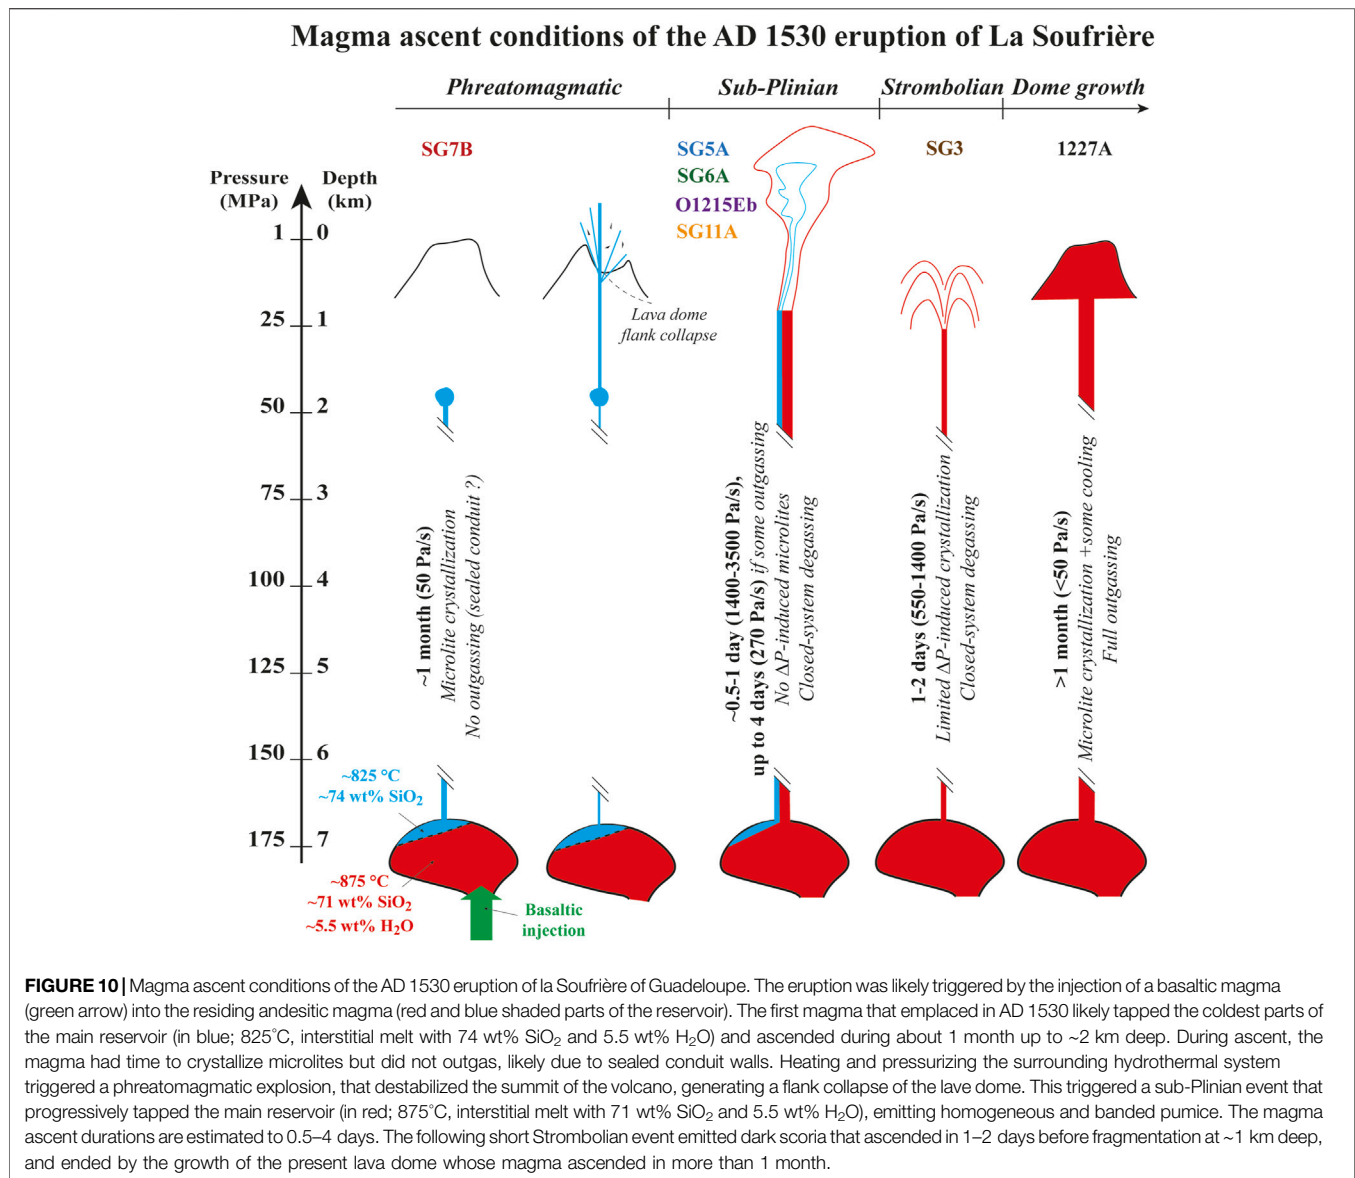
Magma ascent conditions of the AD 1530 eruption of La Soufrière

Phreatomagmatic

Sub-Plinian

Strombolian

Dome growth

SG7B

SG5A

SG6A

O1215Eb

SG11A

SG3

1227A

Pressure (MPa)

Depth (km)

1 0

25 1

50 2

75 3

100 4

125 5

150 6

175 7

Lava dome flank collapse

~1 month (50 Pa/s)
Microlite crystallization
No outgassing (sealed conduit ?)

~0.5-1 day (1400-3500 Pa/s),
up to 4 days (270 Pa/s) if some outgassing
No ΔP-induced microlites
Closed-system degassing

1-2 days (550-1400 Pa/s)
Limited ΔP-induced crystallization
Closed-system degassing

>1 month (<50 Pa/s)
Microlite crystallization +some cooling
Full outgassing

~825 °C
~74 wt% $SiO_2$

~875 °C
~71 wt% $SiO_2$
~5.5 wt% $H_2O$

Basaltic injection

FIGURE 10 | Magma ascent conditions of the AD 1530 eruption of la Soufrière of Guadeloupe. The eruption was likely triggered by the injection of a basaltic magma (green arrow) into the residing andesitic magma (red and blue shaded parts of the reservoir). The first magma that emplaced in AD 1530 likely tapped the coldest parts of the main reservoir (in blue; 825°C, interstitial melt with 74 wt% $SiO_2$ and 5.5 wt% $H_2O$) and ascended during about 1 month up to ~2 km deep. During ascent, the magma had time to crystallize microlites but did not outgas, likely due to sealed conduit walls. Heating and pressurizing the surrounding hydrothermal system triggered a phreatomagmatic explosion, that destabilized the summit of the volcano, generating a flank collapse of the lave dome. This triggered a sub-Plinian event that progressively tapped the main reservoir (in red; 875°C, interstitial melt with 71 wt% $SiO_2$ and 5.5 wt% $H_2O$), emitting homogeneous and banded pumice. The magma ascent durations are estimated to 0.5–4 days. The following short Strombolian event emitted dark scoria that ascended in 1–2 days before fragmentation at ~1 km deep, and ended by the growth of the present lava dome whose magma ascended in more than 1 month.